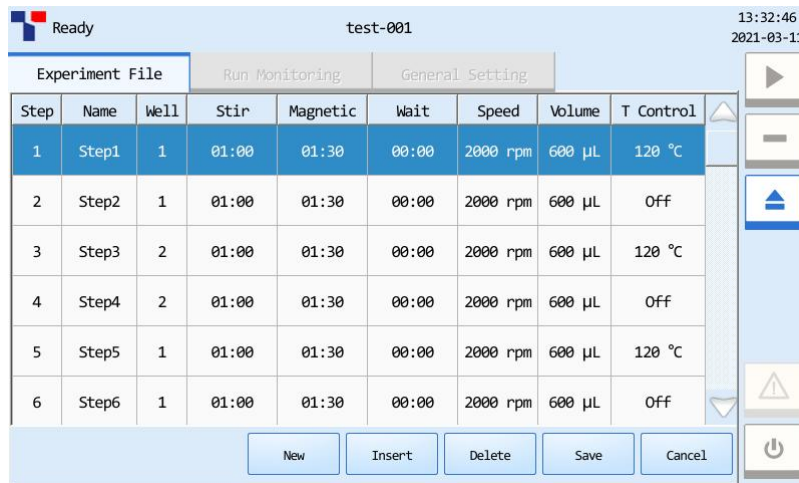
Ready

test-001

13:32:46
2021-03-1

Experiment File

Run Monitoring

General Setting

| Step | Name | Well | Stir | Magnetic | Wait | Speed | Volume | T Control |
|---|---|---|---|---|---|---|---|---|
| 1 | Step1 | 1 | 01:00 | 01:30 | 00:00 | 2000 rpm | 600 µL | 120 °C |
| 2 | Step2 | 1 | 01:00 | 01:30 | 00:00 | 2000 rpm | 600 µL | Off |
| 3 | Step3 | 2 | 01:00 | 01:30 | 00:00 | 2000 rpm | 600 µL | 120 °C |
| 4 | Step4 | 2 | 01:00 | 01:30 | 00:00 | 2000 rpm | 600 µL | Off |
| 5 | Step5 | 1 | 01:00 | 01:30 | 00:00 | 2000 rpm | 600 µL | 120 °C |
| 6 | Step6 | 1 | 01:00 | 01:30 | 00:00 | 2000 rpm | 600 µL | Off |

New

Insert

Delete

Save

Cancel